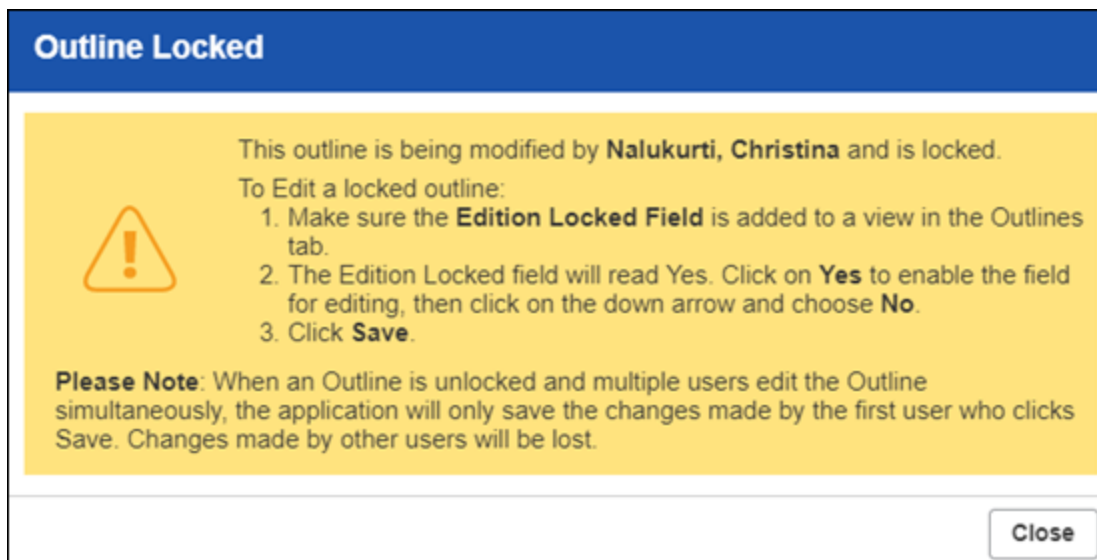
Outline Locked

This outline is being modified by Nalukurti, Christina and is locked.

To Edit a locked outline:
1. Make sure the Edition Locked Field is added to a view in the Outlines tab.
2. The Edition Locked field will read Yes. Click on Yes to enable the field for editing, then click on the down arrow and choose No.
3. Click Save.

Please Note: When an Outline is unlocked and multiple users edit the Outline simultaneously, the application will only save the changes made by the first user who clicks Save. Changes made by other users will be lost.

Close